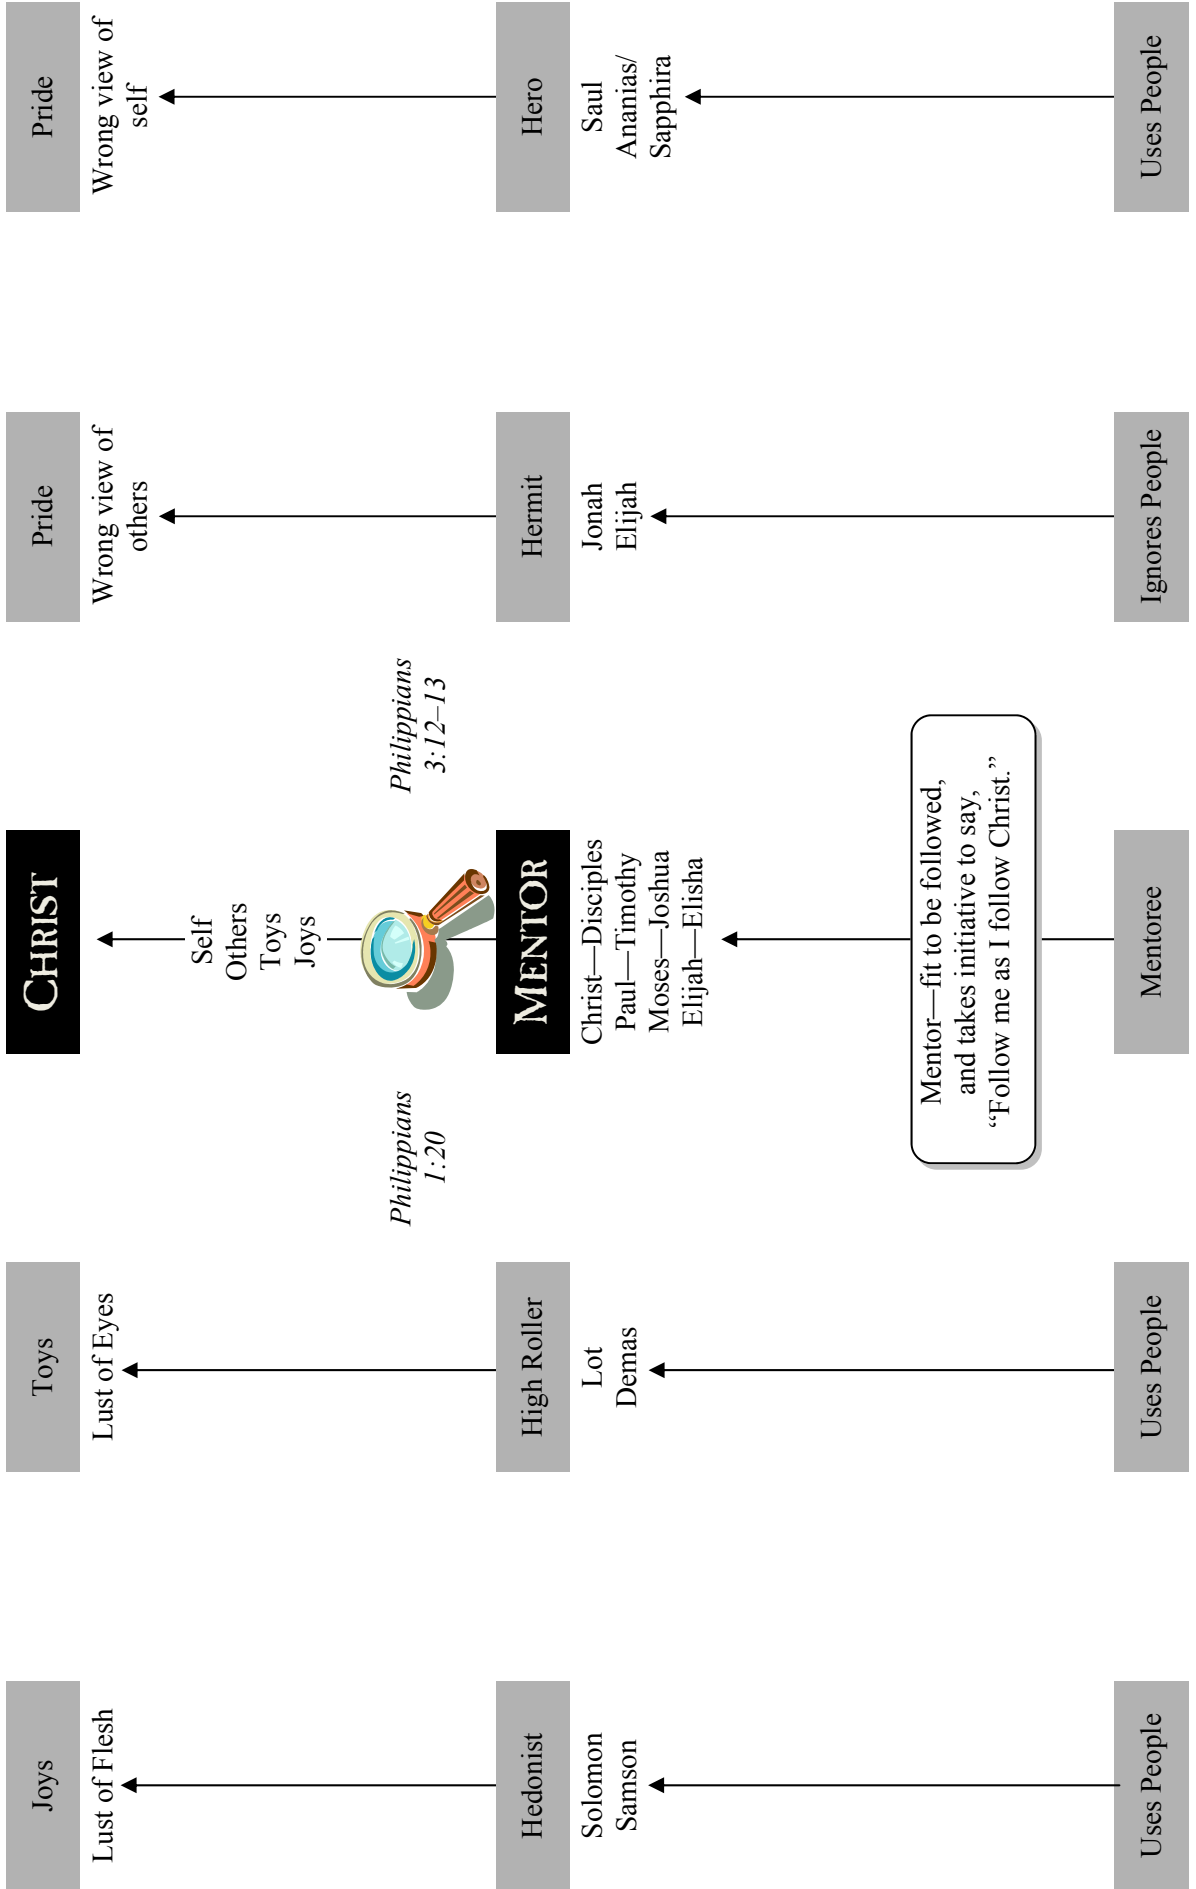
Joys
Lust of Flesh
Hedonist
Solomon
Samson
Uses People

Toys
Lust of Eyes
High Roller
Lot
Demas
Uses People

Philippians 1:20

CHRIST
Self
Others
Toys
Joys
MENTOR
Christ—Disciples
Paul—Timothy
Moses—Joshua
Elijah—Elisha
Mentor—fit to be followed, and takes initiative to say, "Follow me as I follow Christ."
Mentoree

Philippians 3:12–13

Pride
Wrong view of others
Hermit
Jonah
Elijah
Ignores People

Pride
Wrong view of self
Hero
Saul
Ananias/
Sapphira
Uses People